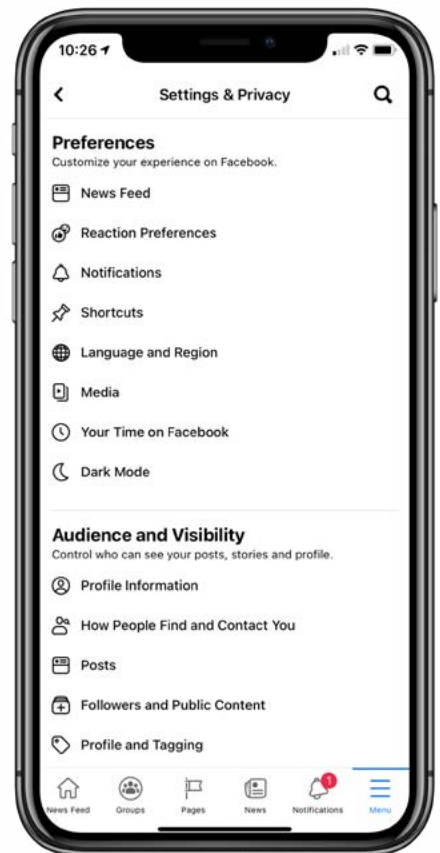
10:26

Settings & Privacy

Preferences
Customize your experience on Facebook.

News Feed

Reaction Preferences

Notifications

Shortcuts

Language and Region

Media

Your Time on Facebook

Dark Mode

Audience and Visibility
Control who can see your posts, stories and profile.

Profile Information

How People Find and Contact You

Posts

Followers and Public Content

Profile and Tagging

News Feed Groups Pages News 1 Notifications Menu